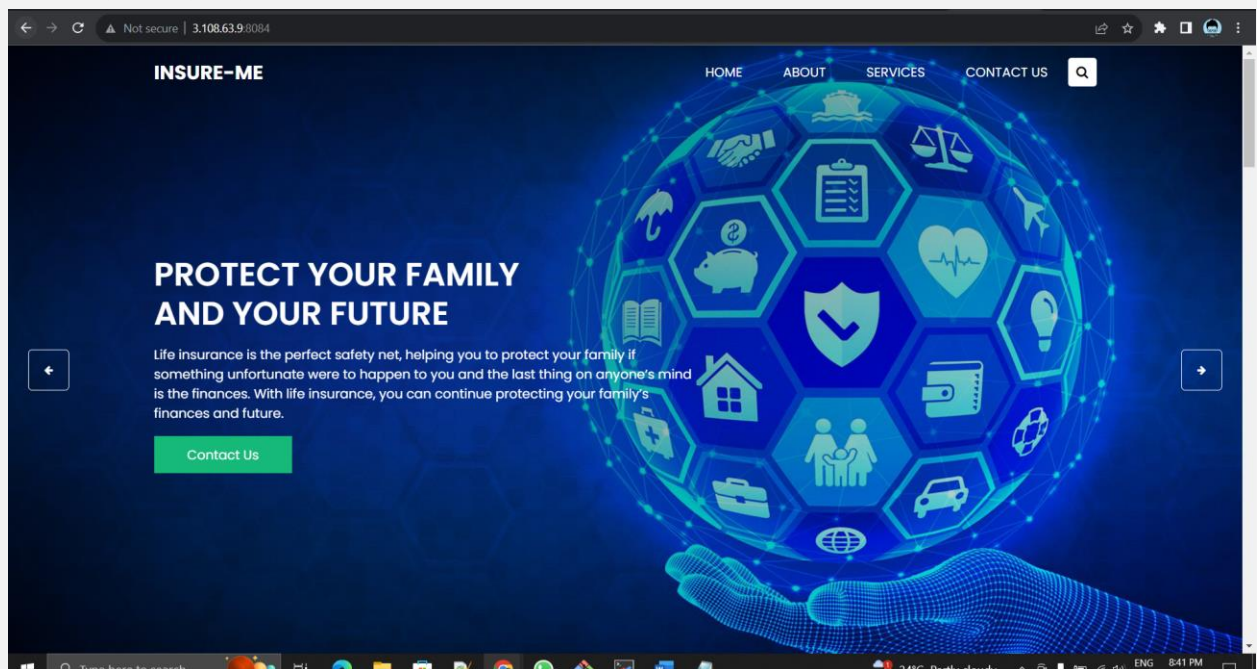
Not secure | 3.108.63.9:8084

INSURE-ME

HOME ABOUT SERVICES CONTACT US

PROTECT YOUR FAMILY AND YOUR FUTURE

Life insurance is the perfect safety net, helping you to protect your family if something unfortunate were to happen to you and the last thing on anyone's mind is the finances. With life insurance, you can continue protecting your family's finances and future.

Contact Us

Type here to search

24°C Partly cloudy

ENG 8:41 PM